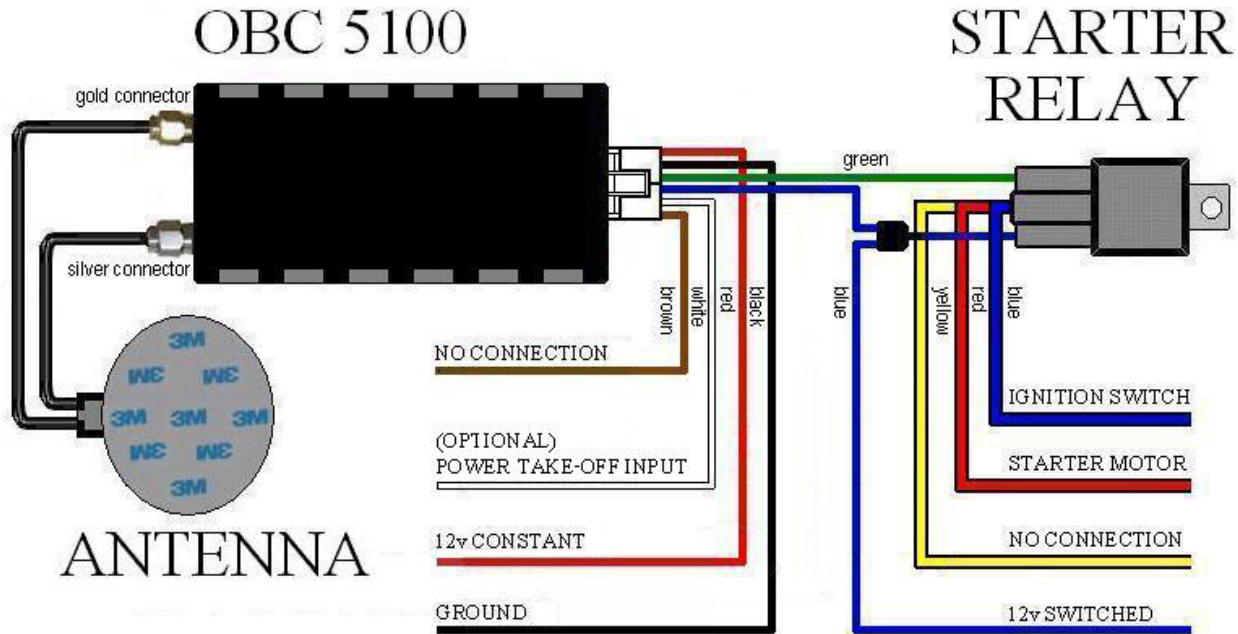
OBC 5100

STARTER RELAY

gold connector

silver connector

green

brown

white

red

black

blue

yellow

red

blue

3M

3M

3M

3M

3M

3M

3M

3M

NO CONNECTION

(OPTIONAL)
POWER TAKE-OFF INPUT

12v CONSTANT

GROUND

IGNITION SWITCH

STARTER MOTOR

NO CONNECTION

12v SWITCHED

ANTENNA